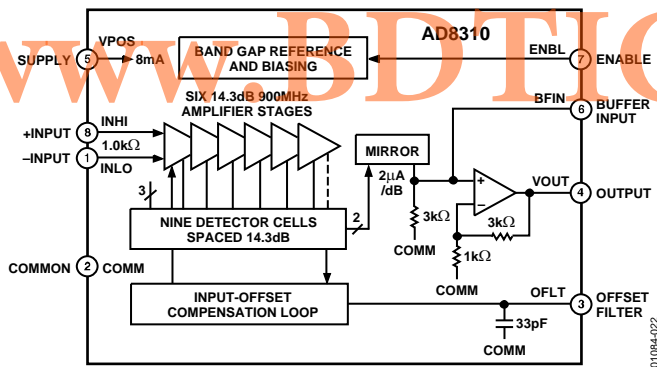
www.BDTIC

AD8310

SUPPLY 5 VPOS 8mA

BAND GAP REFERENCE AND BIASING

ENBL 7 ENABLE

SIX 14.3dB 900MHz AMPLIFIER STAGES

BFIN 6 BUFFER INPUT

+INPUT 8 INHI

1.0kΩ

–INPUT 1 INLO

MIRROR

2µA /dB

+

–

VOUT 4 OUTPUT

3

NINE DETECTOR CELLS SPACED 14.3dB

2

3kΩ

3kΩ

COMM

COMMON 2 COMM

1kΩ

COMM

INPUT-OFFSET COMPENSATION LOOP

OFLT 3 OFFSET FILTER

33pF

COMM

01084-022